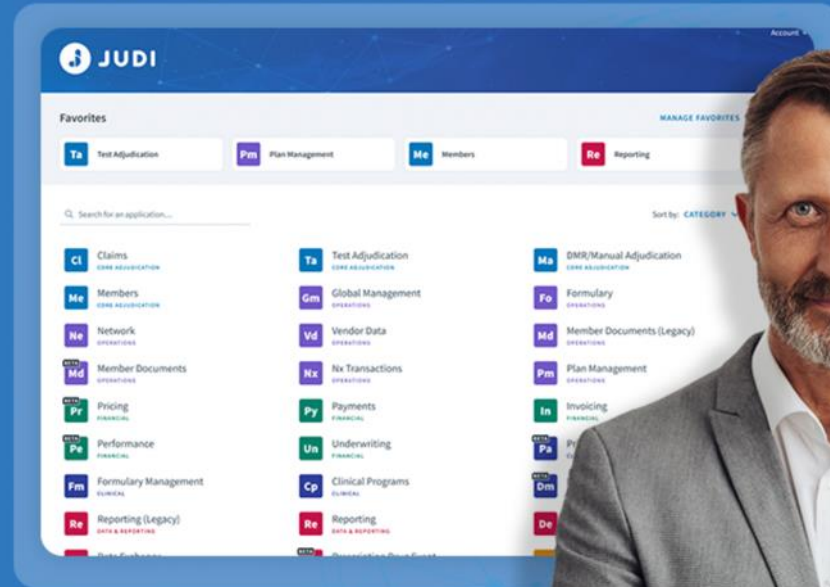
Account

JUDI

Favorites

MANAGE FAVORITES

Ta Test Adjudication

Pm Plan Management

Me Members

Re Reporting

Search for an application...

Sort by: CATEGORY

Cl Claims
CORE ADJUDICATION

Ta Test Adjudication
CORE ADJUDICATION

Ma DMR/Manual Adjudication
CORE ADJUDICATION

Me Members
CORE ADJUDICATION

Gm Global Management
OPERATIONS

Fo Formulary
OPERATIONS

Ne Network
OPERATIONS

Vd Vendor Data
OPERATIONS

Md Member Documents (Legacy)
OPERATIONS

BETA Md Member Documents
OPERATIONS

Nx Nx Transactions
OPERATIONS

Pm Plan Management
OPERATIONS

BETA Pr Pricing
FINANCIAL

Py Payments
FINANCIAL

In Invoicing
FINANCIAL

BETA Pe Performance
FINANCIAL

Un Underwriting
FINANCIAL

BETA Pa Pr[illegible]

Fm Formulary Management
CLINICAL

Cp Clinical Programs
CLINICAL

BETA Dm

Re Reporting (Legacy)
DATA & REPORTING

Re Reporting
DATA & REPORTING

De

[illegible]